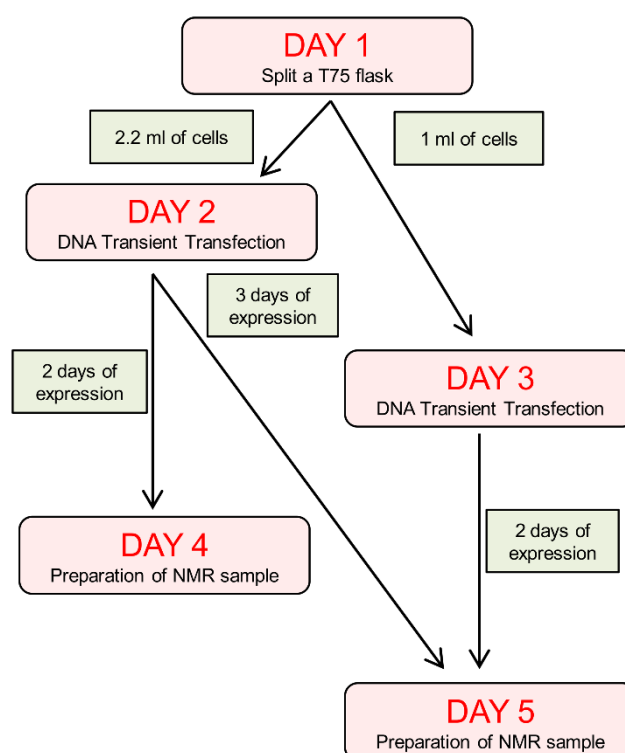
DAY 1
Split a T75 flask

2.2 ml of cells

1 ml of cells

DAY 2
DNA Transient Transfection

3 days of expression

2 days of expression

DAY 3
DNA Transient Transfection

DAY 4
Preparation of NMR sample

2 days of expression

DAY 5
Preparation of NMR sample